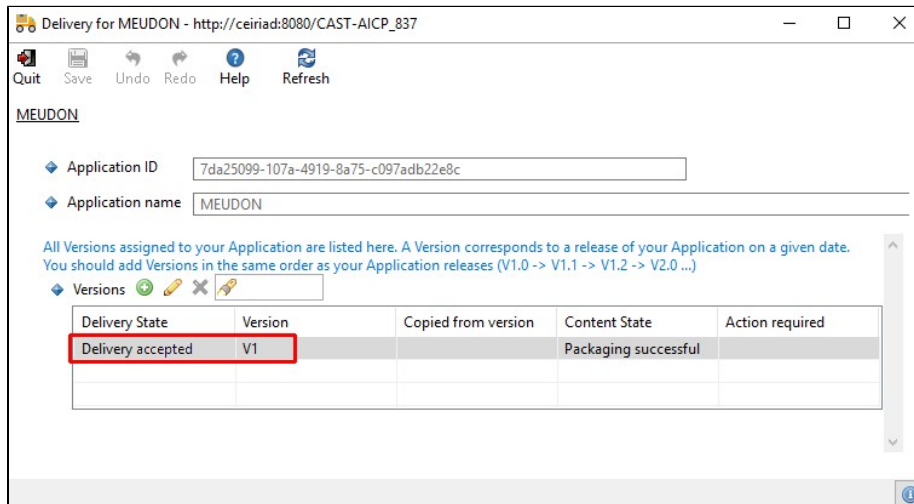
Delivery for MEUDON - http://ceiriad:8080/CAST-AICP_837

Quit Save Undo Redo Help Refresh

MEUDON

Application ID 7da25099-107a-4919-8a75-c097adb22e8c

Application name MEUDON

All Versions assigned to your Application are listed here. A Version corresponds to a release of your Application on a given date. You should add Versions in the same order as your Application releases (V1.0 -> V1.1 -> V1.2 -> V2.0 ...)

Versions

| Delivery State | Version | Copied from version | Content State | Action required |
|---|---|---|---|---|
| Delivery accepted | V1 | | Packaging successful | |
| | | | | |
| | | | | |